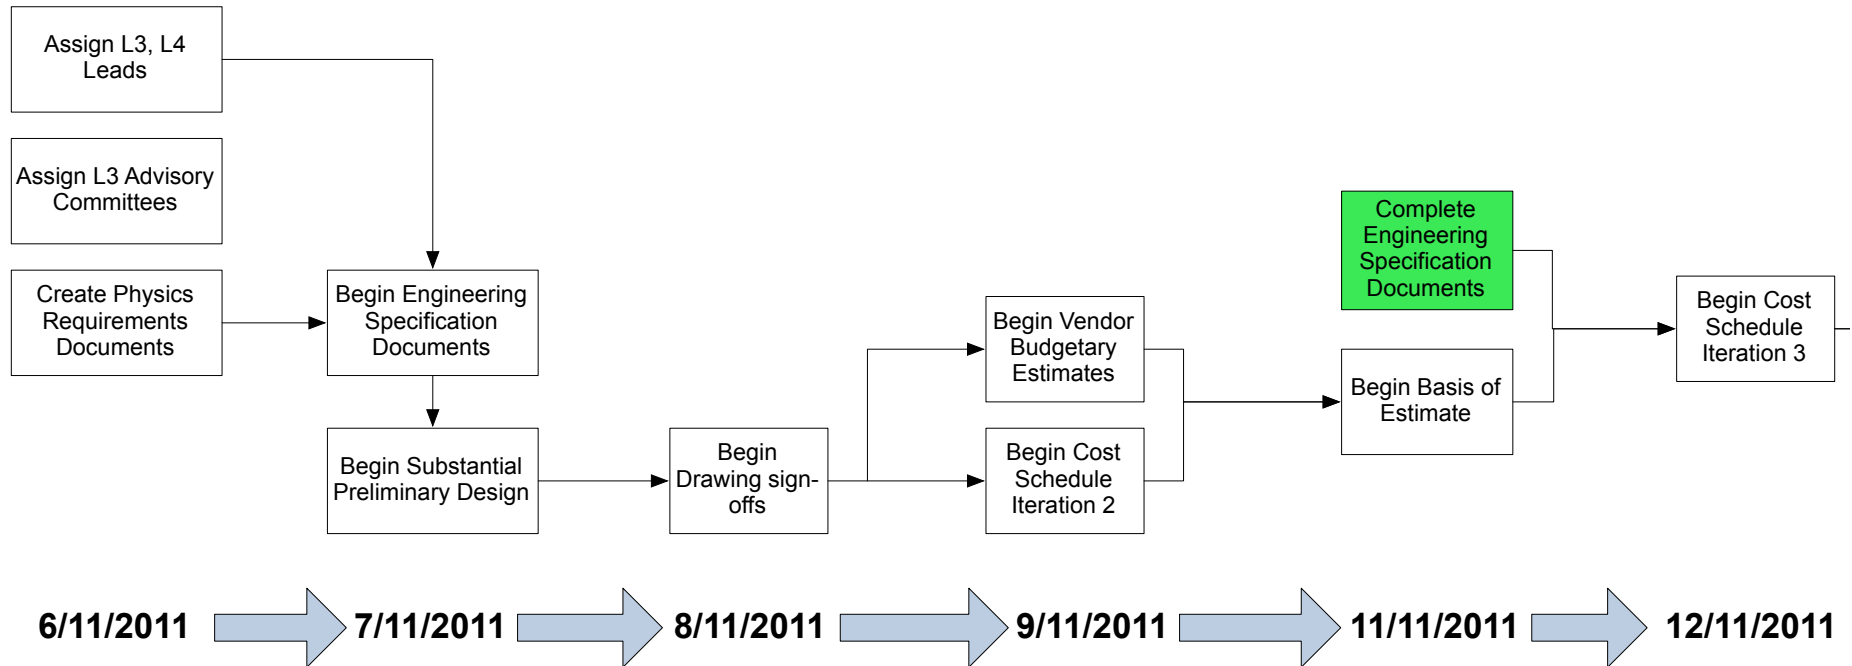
Assign L3, L4 Leads

Assign L3 Advisory Committees

Create Physics Requirements Documents

Begin Engineering Specification Documents

Begin Substantial Preliminary Design

Begin Drawing sign-offs

Begin Vendor Budgetary Estimates

Begin Cost Schedule Iteration 2

Complete Engineering Specification Documents

Begin Basis of Estimate

Begin Cost Schedule Iteration 3

6/11/2011 7/11/2011 8/11/2011 9/11/2011 11/11/2011 12/11/2011